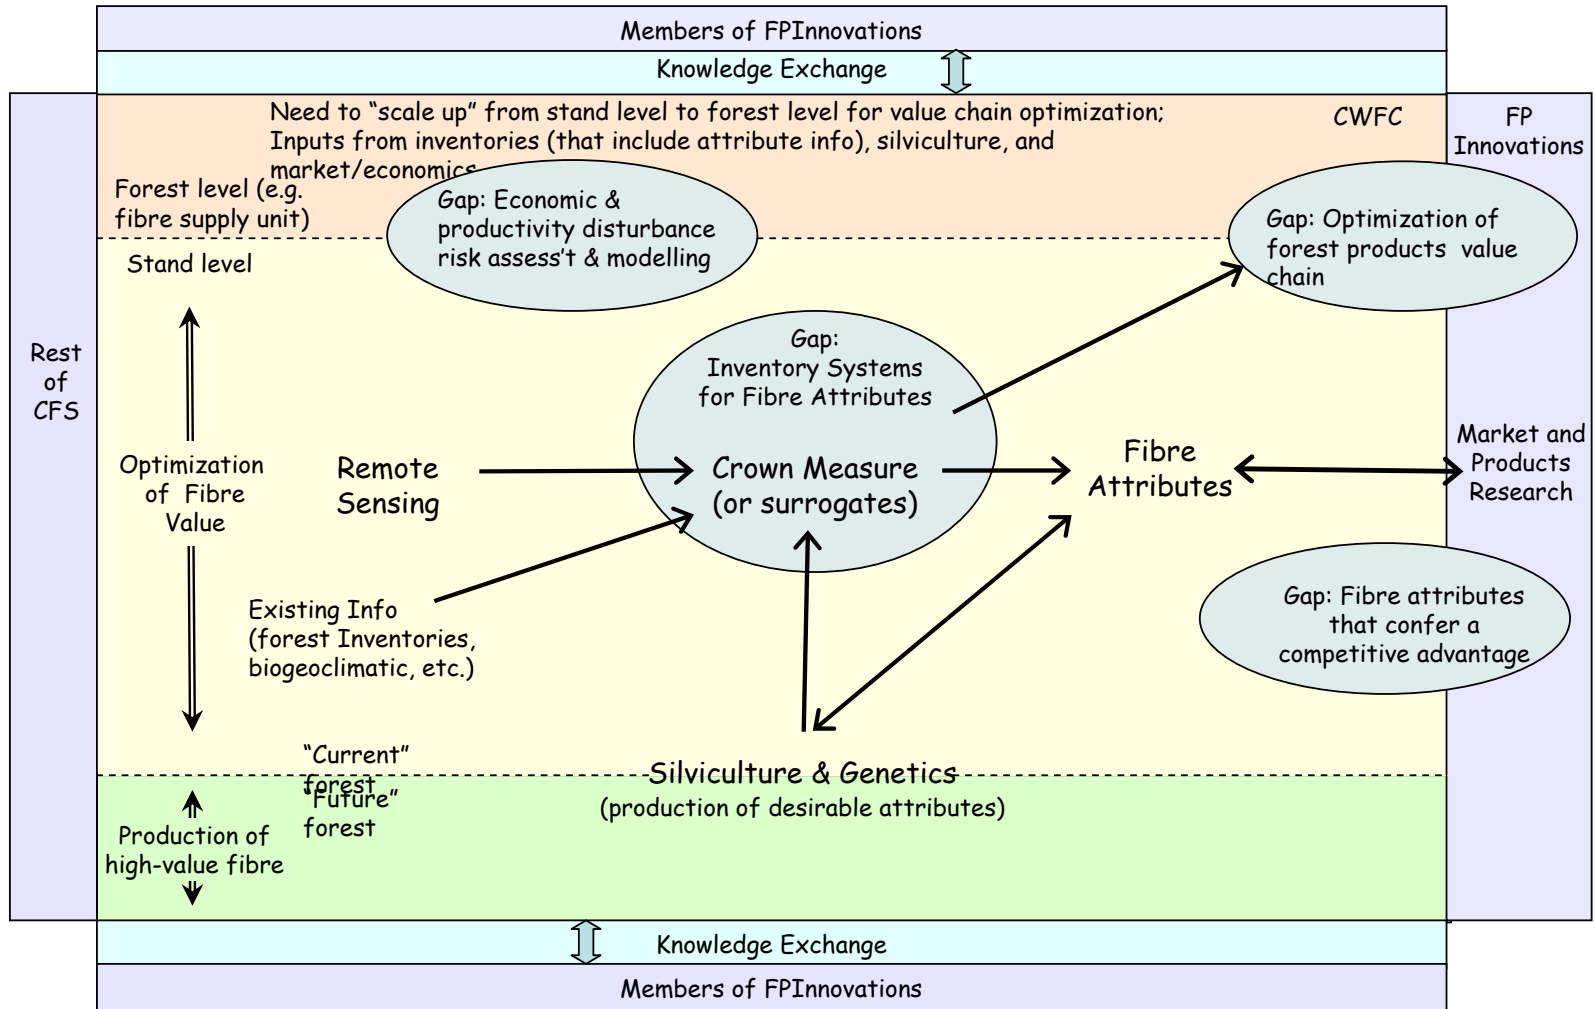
Members of FPInnovations

Knowledge Exchange

Need to "scale up" from stand level to forest level for value chain optimization; Inputs from inventories (that include attribute info), silviculture, and market/economics

CWFC

FP Innovations

Forest level (e.g. fibre supply unit)

Gap: Economic & productivity disturbance risk assess't & modelling

Gap: Optimization of forest products value chain

Stand level

Rest of CFS

Gap: Inventory Systems for Fibre Attributes

Crown Measure (or surrogates)

Optimization of Fibre Value

Remote Sensing

Fibre Attributes

Market and Products Research

Existing Info (forest Inventories, biogeoclimatic, etc.)

Gap: Fibre attributes that confer a competitive advantage

"Current" forest

Silviculture & Genetics (production of desirable attributes)

"Future" forest

Production of high-value fibre

Knowledge Exchange

Members of FPInnovations